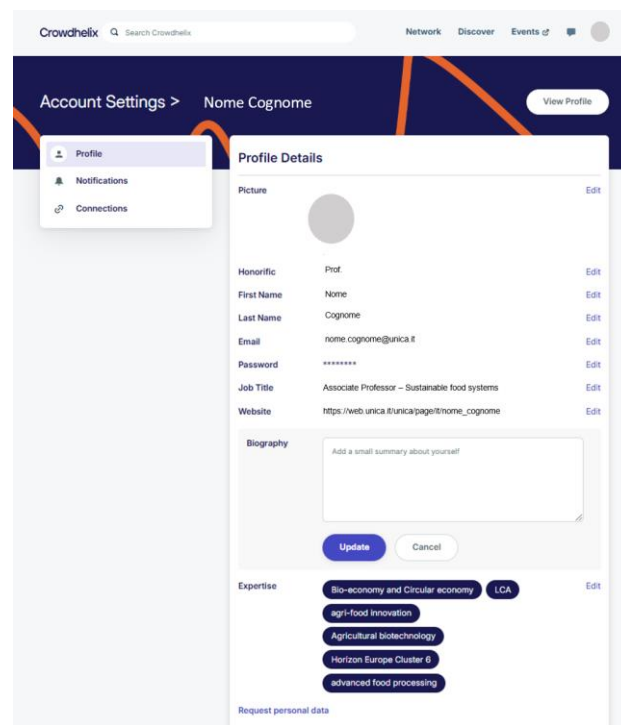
Crowdhelix Search Crowdhelix

Network Discover Events

Account Settings > Nome Cognome

View Profile

Profile

Notifications

Connections

Profile Details

Picture Edit

Honorific Prof. Edit

First Name Nome Edit

Last Name Cognome Edit

Email nome.cognome@unica.it Edit

Password ******** Edit

Job Title Associate Professor – Sustainable food systems Edit

Website https://web.unica.it/unica/page/it/nome_cognome Edit

Biography

Add a small summary about yourself

Update Cancel

Expertise Edit

Bio-economy and Circular economy

LCA

agri-food innovation

Agricultural biotechnology

Horizon Europe Cluster 6

advanced food processing

Request personal data